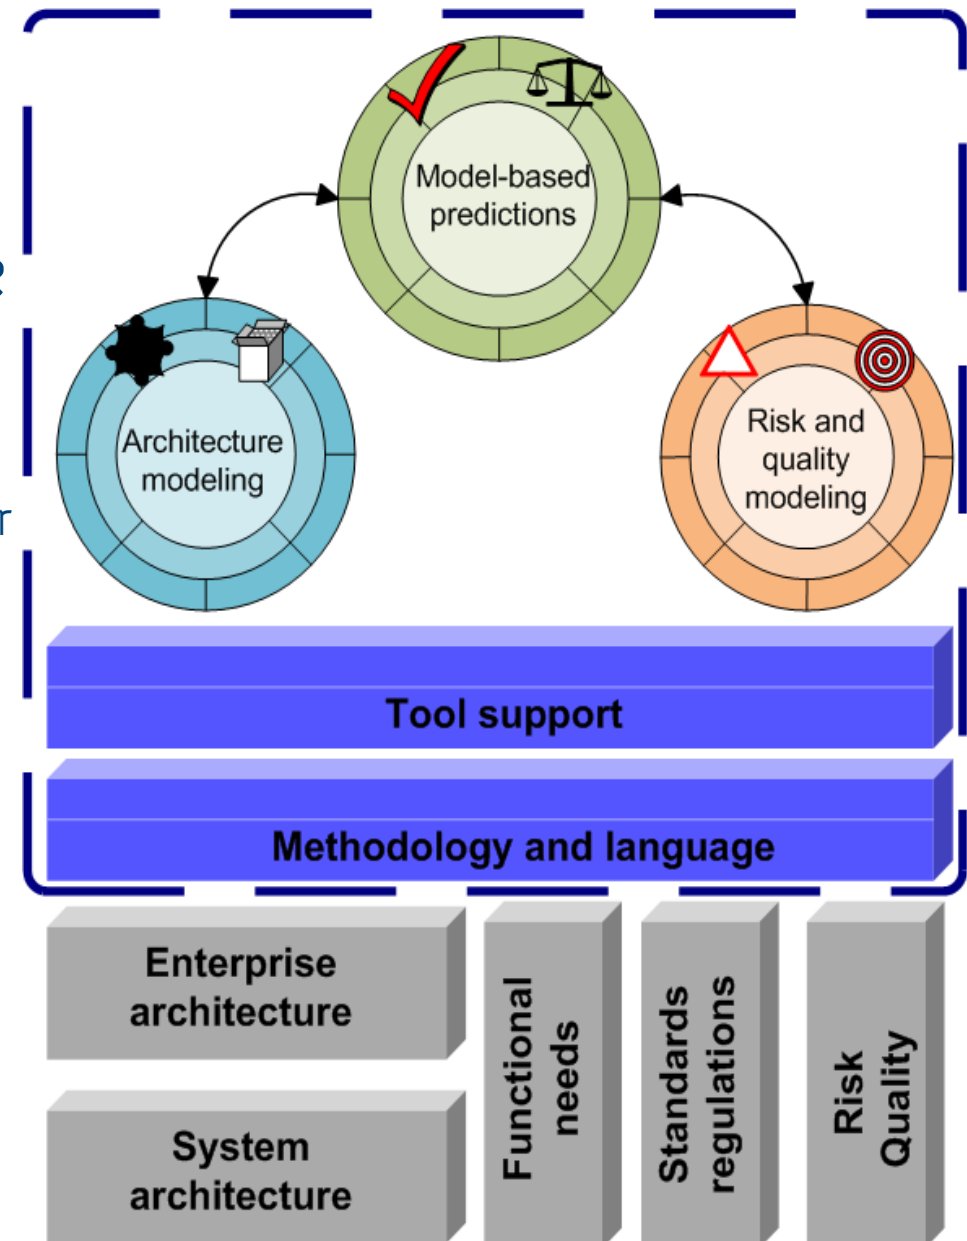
Model-based predictions

Architecture modeling

Risk and quality modeling

Tool support

Methodology and language

Enterprise architecture

System architecture

Functional needs

Standards regulations

Risk Quality